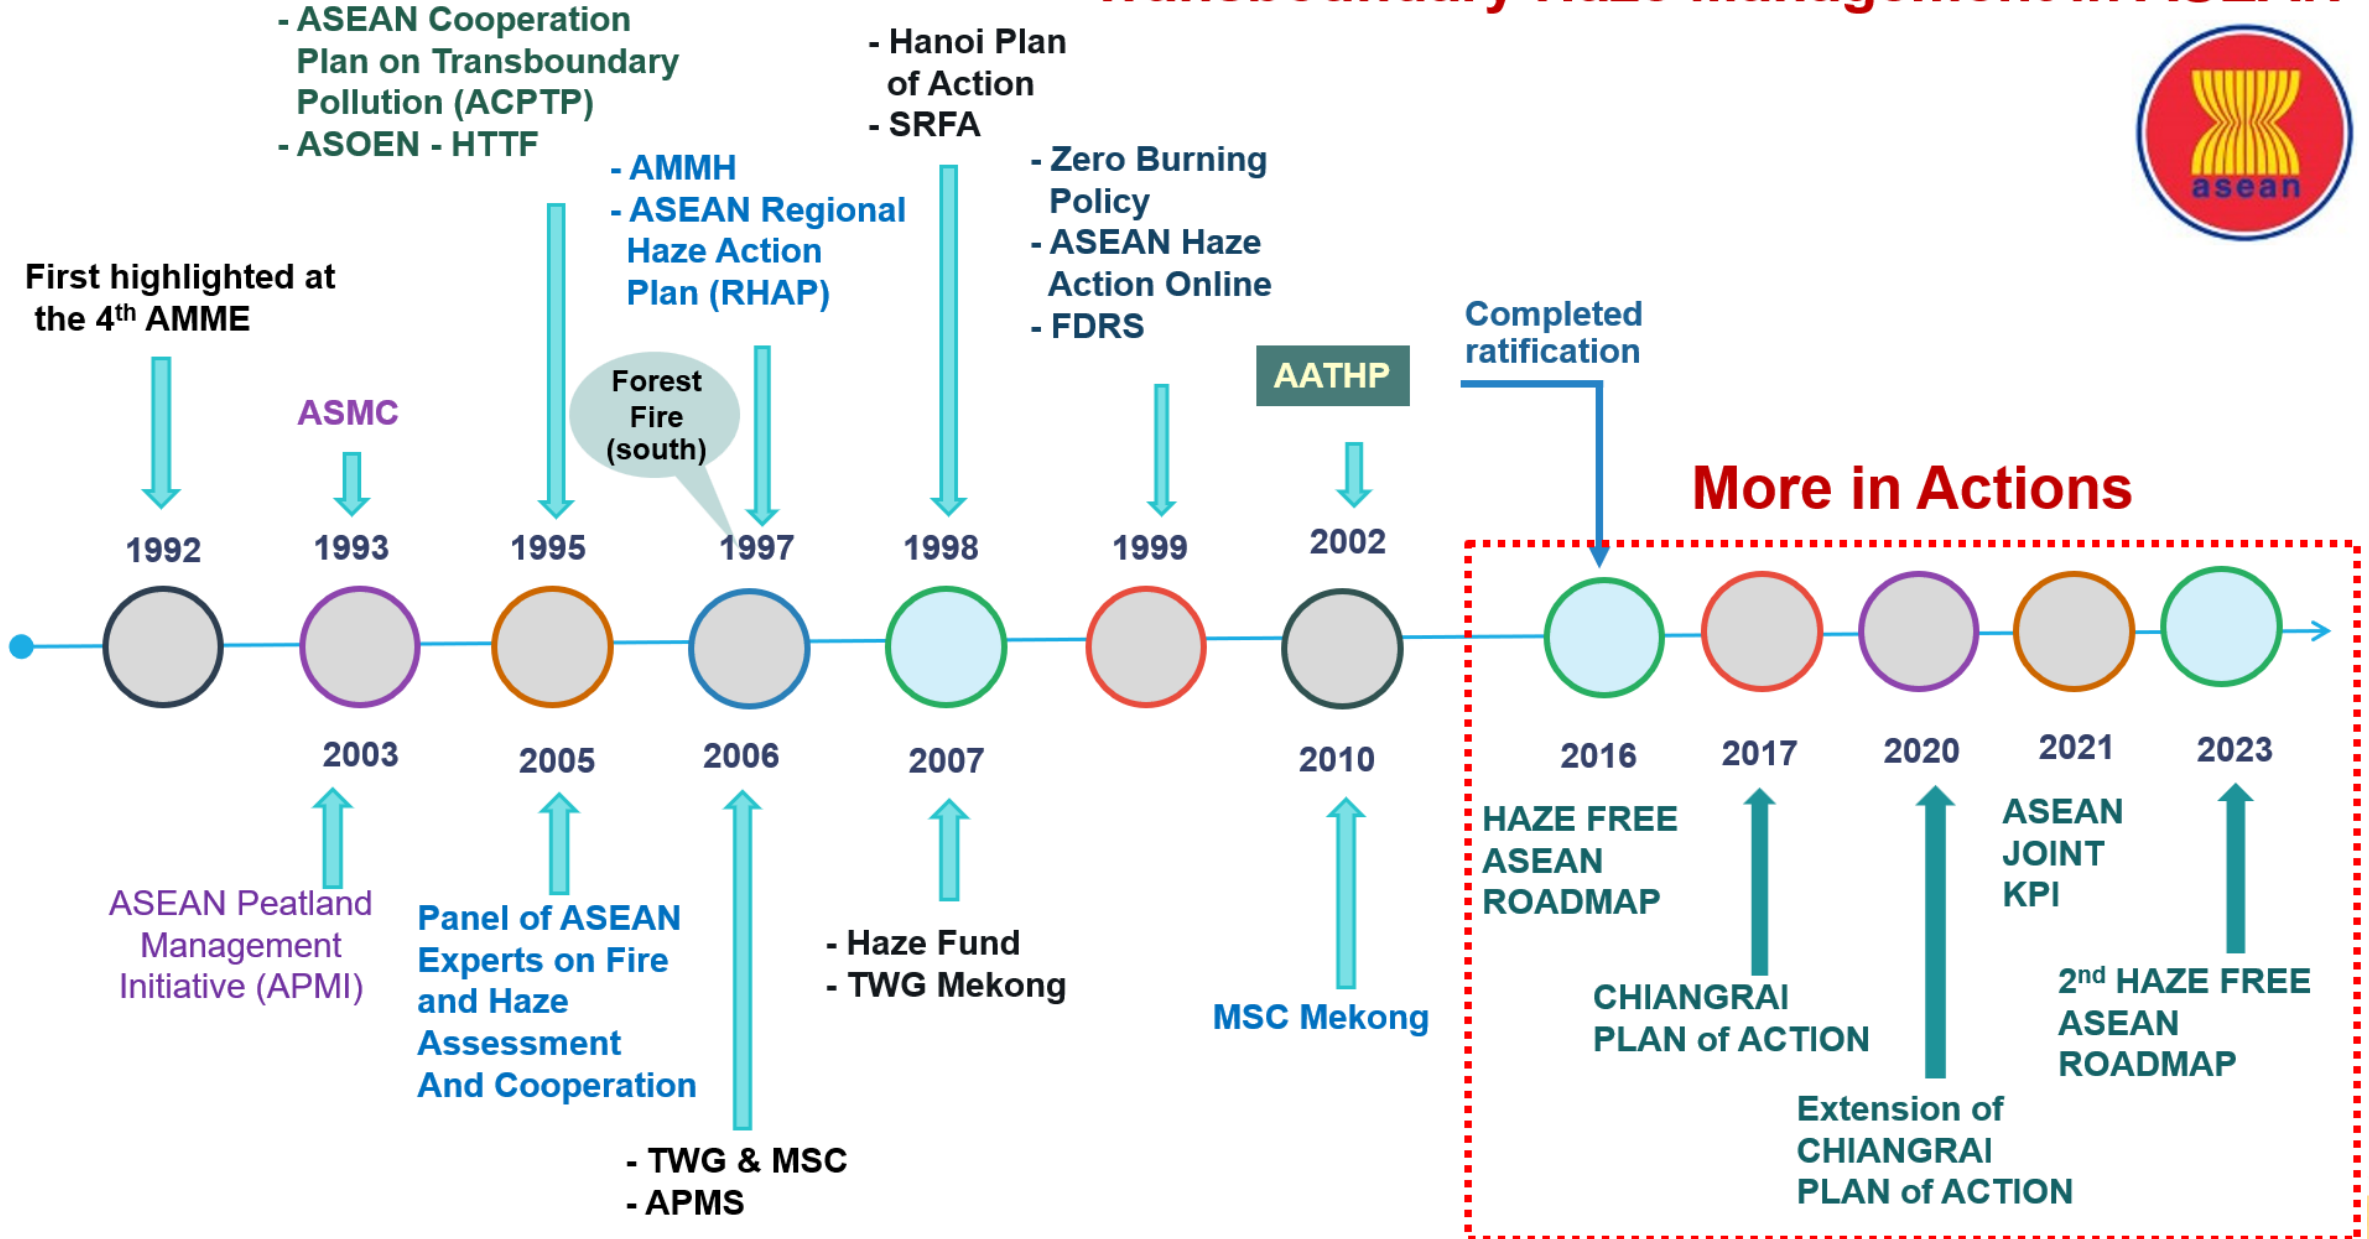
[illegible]

- ASEAN Cooperation Plan on Transboundary Pollution (ACPTP)
- ASOEN - HTTF

- Hanoi Plan of Action
- SRFA

- AMMH
- ASEAN Regional Haze Action Plan (RHAP)

- Zero Burning Policy
- ASEAN Haze Action Online
- FDRS

asean

First highlighted at the 4$^{th}$ AMME

ASMC

Forest Fire (south)

AATHP

Completed ratification

More in Actions

1992

1993

1995

1997

1998

1999

2002

2003

2005

2006

2007

2010

2016

2017

2020

2021

2023

HAZE FREE ASEAN ROADMAP

ASEAN JOINT KPI

ASEAN Peatland Management Initiative (APMI)

Panel of ASEAN Experts on Fire and Haze Assessment And Cooperation

- Haze Fund
- TWG Mekong

MSC Mekong

CHIANGRAI PLAN of ACTION

2$^{nd}$ HAZE FREE ASEAN ROADMAP

Extension of CHIANGRAI PLAN of ACTION

- TWG & MSC
- APMS